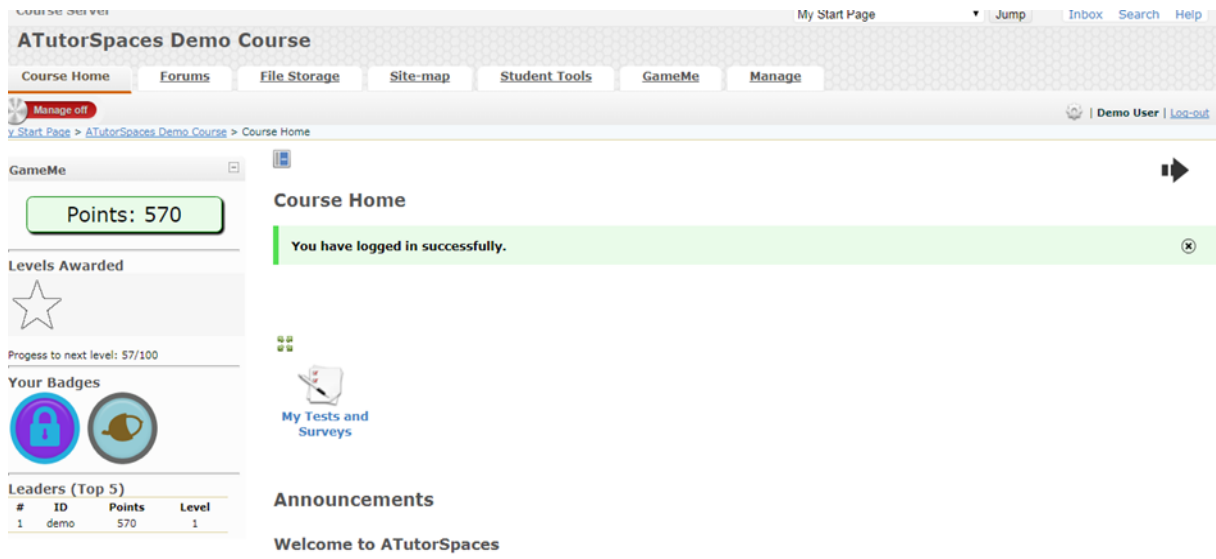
Course Server
My Start Page Jump
Inbox Search Help

ATutorSpaces Demo Course

Course Home Forums File Storage Site-map Student Tools GameMe Manage

Manage off

| Demo User | Log-out

y Start Page > ATutorSpaces Demo Course > Course Home

GameMe

Points: 570

Levels Awarded

Progess to next level: 57/100

Your Badges

Leaders (Top 5)

| # | ID | Points | Level |
|---|---|---|---|
| 1 | demo | 570 | 1 |

Course Home

You have logged in successfully.

My Tests and Surveys

Announcements

Welcome to ATutorSpaces